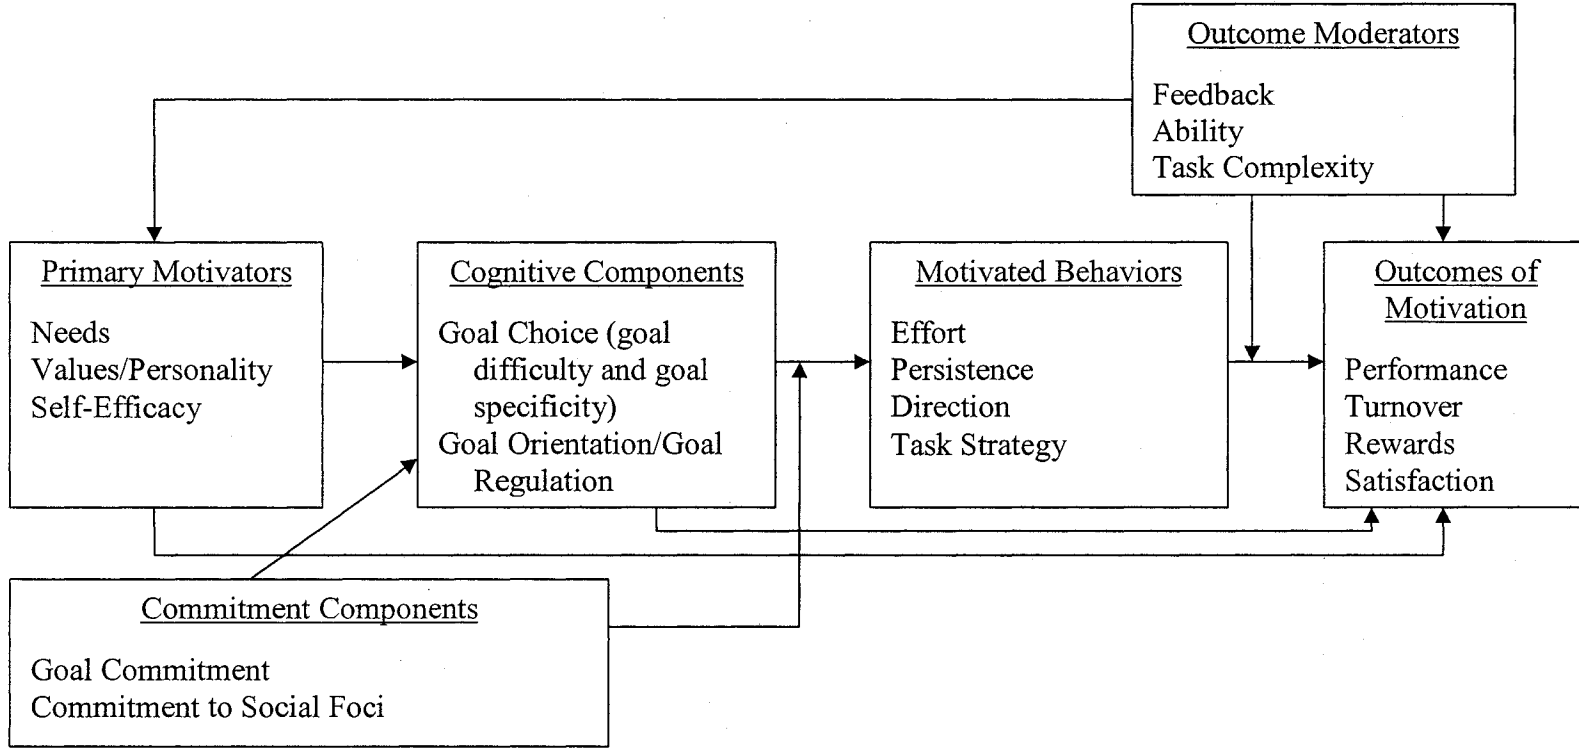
Outcome Moderators

Feedback
Ability
Task Complexity

Primary Motivators

Needs
Values/Personality
Self-Efficacy

Cognitive Components

Goal Choice (goal difficulty and goal specificity)
Goal Orientation/Goal Regulation

Motivated Behaviors

Effort
Persistence
Direction
Task Strategy

Outcomes of Motivation

Performance
Turnover
Rewards
Satisfaction

Commitment Components

Goal Commitment
Commitment to Social Foci